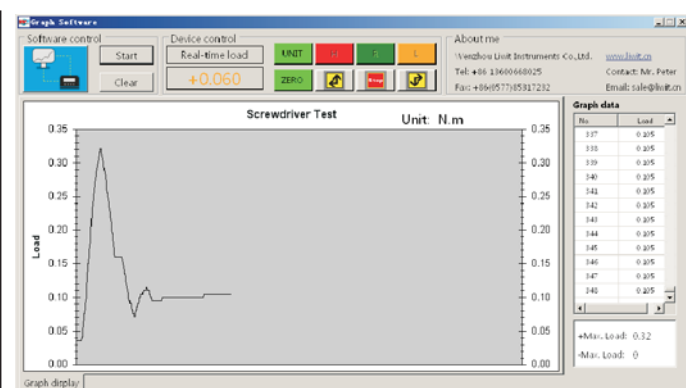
Graph Software

Software control
Start
Clear

Device control
Real-time load
+0.060
UNIT
H
F
L
ZERO
Stop

About me
Wenzhou Liuit Instruments Co.,Ltd.
www.liuit.cn
Tel: +86 13600668025
Contact: Mr. Peter
Fax: +86(0577)85317232
Email: sale@liuit.cn

Screwdriver Test
Unit: N.m

Load

0.35
0.30
0.25
0.20
0.15
0.10
0.05
0.00

Graph data

| No | Load |
|---|---|
| 337 | 0.105 |
| 338 | 0.105 |
| 339 | 0.105 |
| 340 | 0.105 |
| 341 | 0.105 |
| 342 | 0.105 |
| 343 | 0.105 |
| 344 | 0.105 |
| 345 | 0.105 |
| 346 | 0.105 |
| 347 | 0.105 |
| 348 | 0.105 |

+Max. Load: 0.32
-Max. Load: 0

Graph display